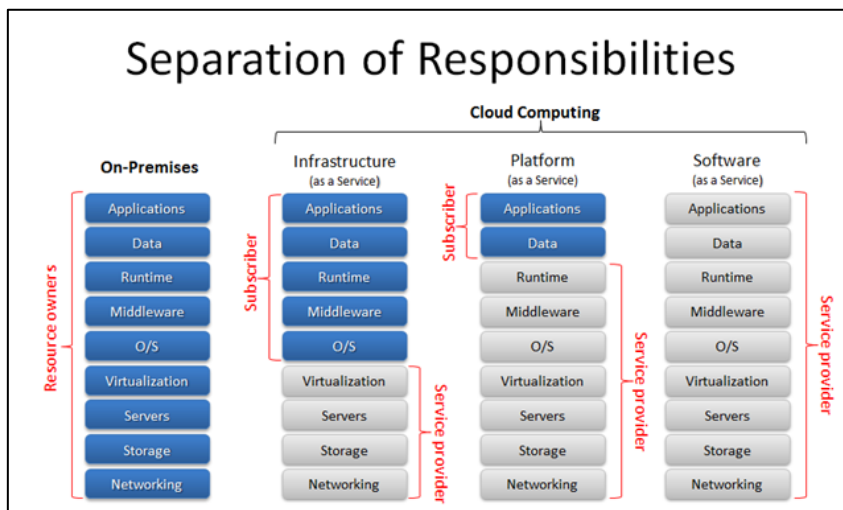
Separation of Responsibilities

Cloud Computing

On-Premises

Resource owners

Applications
Data
Runtime
Middleware
O/S
Virtualization
Servers
Storage
Networking

Infrastructure
(as a Service)

Subscriber

Applications
Data
Runtime
Middleware
O/S
Virtualization
Servers
Storage
Networking

Service provider

Platform
(as a Service)

Subscriber

Applications
Data
Runtime
Middleware
O/S
Virtualization
Servers
Storage
Networking

Service provider

Software
(as a Service)

Applications
Data
Runtime
Middleware
O/S
Virtualization
Servers
Storage
Networking

Service provider